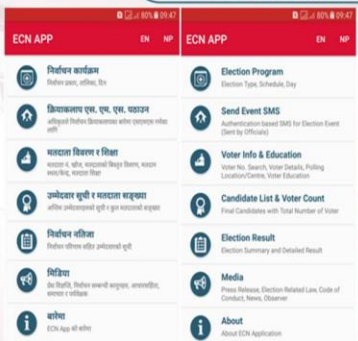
80% 09:47

ECN APP EN NP

निर्वाचन कार्यक्रम
निर्वाचन प्रकार, तालिका, दिन

क्रियाकलाप एस. एम. एस. पठाउन
अधिकृतले निर्वाचन क्रियाकलापका बारेमा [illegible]

मतदाता विवरण र शिक्षा
मतदाता नं. खोज, मतदाताको विस्तृत विवरण, मतदान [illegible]

उम्मेदवार सूची र मतदाता सङ्ख्या
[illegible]

निर्वाचन नतिजा
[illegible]

मिडिया
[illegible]

बारेमा
ECN App को बारेमा

80% 09:47

ECN APP EN NP

Election Program
Election Type, Schedule, Day

Send Event SMS
Authentication based SMS for Election Event (Sent by Officials)

Voter Info & Education
Voter No. Search, Voter Details, Polling Location/Centre, Voter Education

Candidate List & Voter Count
Final Candidates with Total Number of Voter

Election Result
Election Summary and Detailed Result

Media
Press Release, Election Related Law, Code of Conduct, News, Observer

About
About ECN Application